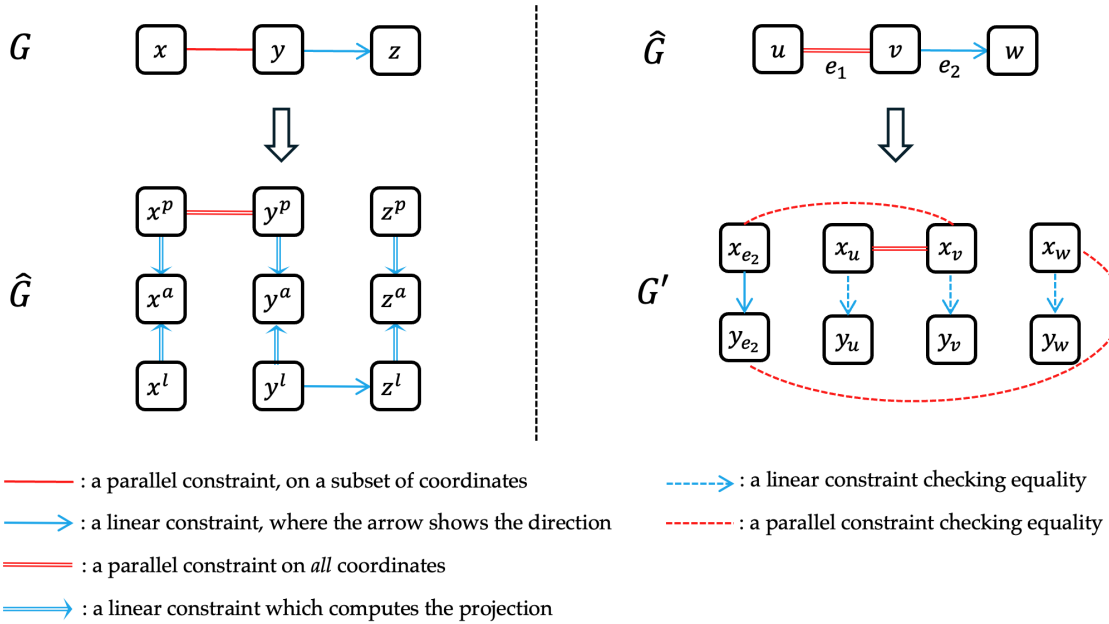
$G$

$x$ $y$ $z$

$x^p$ $y^p$ $z^p$

$\hat{G}$

$x^a$ $y^a$ $z^a$

$x^l$ $y^l$ $z^l$

$\hat{G}$

$u$ $v$ $w$

$e_1$ $e_2$

$x_{e_2}$ $x_u$ $x_v$ $x_w$

$G'$

$y_{e_2}$ $y_u$ $y_v$ $y_w$

: a parallel constraint, on a subset of coordinates

: a linear constraint, where the arrow shows the direction

: a parallel constraint on *all* coordinates

: a linear constraint which computes the projection

: a linear constraint checking equality

: a parallel constraint checking equality